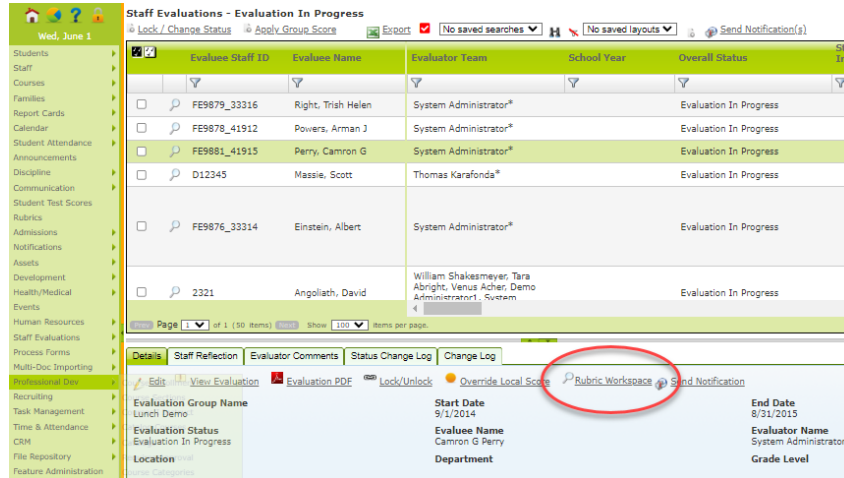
Wed, June 1

Students
Staff
Courses
Families
Report Cards
Calendar
Student Attendance
Announcements
Discipline
Communication
Student Test Scores
Rubrics
Admissions
Notifications
Assets
Development
Health/Medical
Events
Human Resources
Staff Evaluations
Process Forms
Multi-Doc Importing
Professional Dev
Recruiting
Task Management
Time & Attendance
CRM
File Repository
Feature Administration

Staff Evaluations - Evaluation In Progress

Lock / Change Status   Apply Group Score   Export   No saved searches   No saved layouts   Send Notification(s)

| | | Evaluee Staff ID | Evaluee Name | Evaluator Team | School Year | Overall Status | Sl In |
|---|---|---|---|---|---|---|---|
| | | FE9879_33316 | Right, Trish Helen | System Administrator* | | Evaluation In Progress | |
| | | FE9878_41912 | Powers, Arman J | System Administrator* | | Evaluation In Progress | |
| | | FE9881_41915 | Perry, Camron G | System Administrator* | | Evaluation In Progress | |
| | | D12345 | Massie, Scott | Thomas Karafonda* | | Evaluation In Progress | |
| | | FE9876_33314 | Einstein, Albert | System Administrator* | | Evaluation In Progress | |
| | | 2321 | Angoliath, David | William Shakesmeyer, Tara Abright, Venus Acher, Demo Administrator1, System | | Evaluation In Progress | |

Prev Page 1 of 1 (50 items) Next Show 100 items per page.

Details | Staff Reflection | Evaluator Comments | Status Change Log | Change Log

Edit   View Evaluation   Evaluation PDF   Lock/Unlock   Override Local Score   Rubric Workspace   Send Notification

Evaluation Group Name
Lunch Demo
Start Date
9/1/2014
End Date
8/31/2015
Evaluation Status
Evaluation In Progress
Evaluee Name
Camron G Perry
Evaluator Name
System Administrator
Location
Department
Grade Level